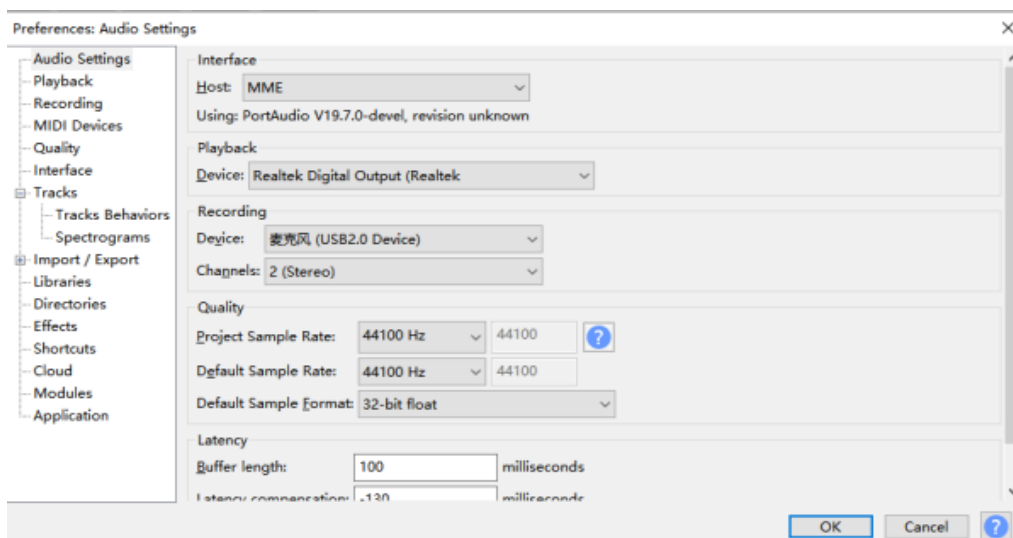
Preferences: Audio Settings

Audio Settings
Playback
Recording
MIDI Devices
Quality
Interface
Tracks
Tracks Behaviors
Spectrograms
Import / Export
Libraries
Directories
Effects
Shortcuts
Cloud
Modules
Application

Interface
Host: MME
Using: PortAudio V19.7.0-devel, revision unknown

Playback
Device: Realtek Digital Output (Realtek

Recording
Device: 麦克风 (USB2.0 Device)
Channels: 2 (Stereo)

Quality
Project Sample Rate: 44100 Hz 44100
Default Sample Rate: 44100 Hz 44100
Default Sample Format: 32-bit float

Latency
Buffer length: 100 milliseconds
Latency compensation: -130 milliseconds

OK Cancel ?